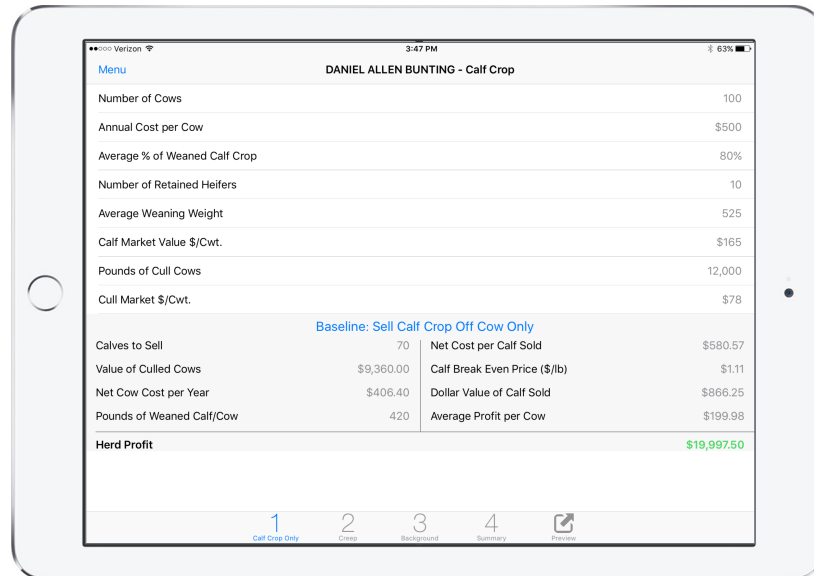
●●○○○ Verizon 3:47 PM 63%

Menu DANIEL ALLEN BUNTING - Calf Crop

| | |
|---|---|
| Number of Cows | 100 |
| Annual Cost per Cow | $500 |
| Average % of Weaned Calf Crop | 80% |
| Number of Retained Heifers | 10 |
| Average Weaning Weight | 525 |
| Calf Market Value $/Cwt. | $165 |
| Pounds of Cull Cows | 12,000 |
| Cull Market $/Cwt. | $78 |

Baseline: Sell Calf Crop Off Cow Only

| | | | |
|---|---|---|---|
| Calves to Sell | 70 | Net Cost per Calf Sold | $580.57 |
| Value of Culled Cows | $9,360.00 | Calf Break Even Price ($/lb) | $1.11 |
| Net Cow Cost per Year | $406.40 | Dollar Value of Calf Sold | $866.25 |
| Pounds of Weaned Calf/Cow | 420 | Average Profit per Cow | $199.98 |

Herd Profit $19,997.50

1 Calf Crop Only 2 Creep 3 Background 4 Summary Preview